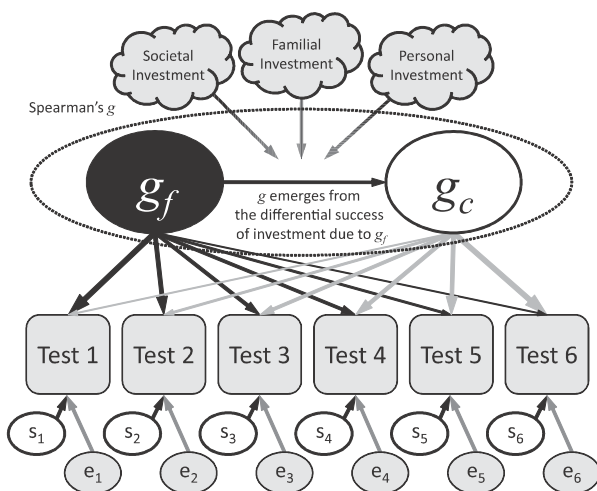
Societal Investment

Familial Investment

Personal Investment

Spearman's $g$

$g_f$

$g$ emerges from the differential success of investment due to $g_f$

$g_c$

Test 1

Test 2

Test 3

Test 4

Test 5

Test 6

$s_1$

$s_2$

$s_3$

$s_4$

$s_5$

$s_6$

$e_1$

$e_2$

$e_3$

$e_4$

$e_5$

$e_6$